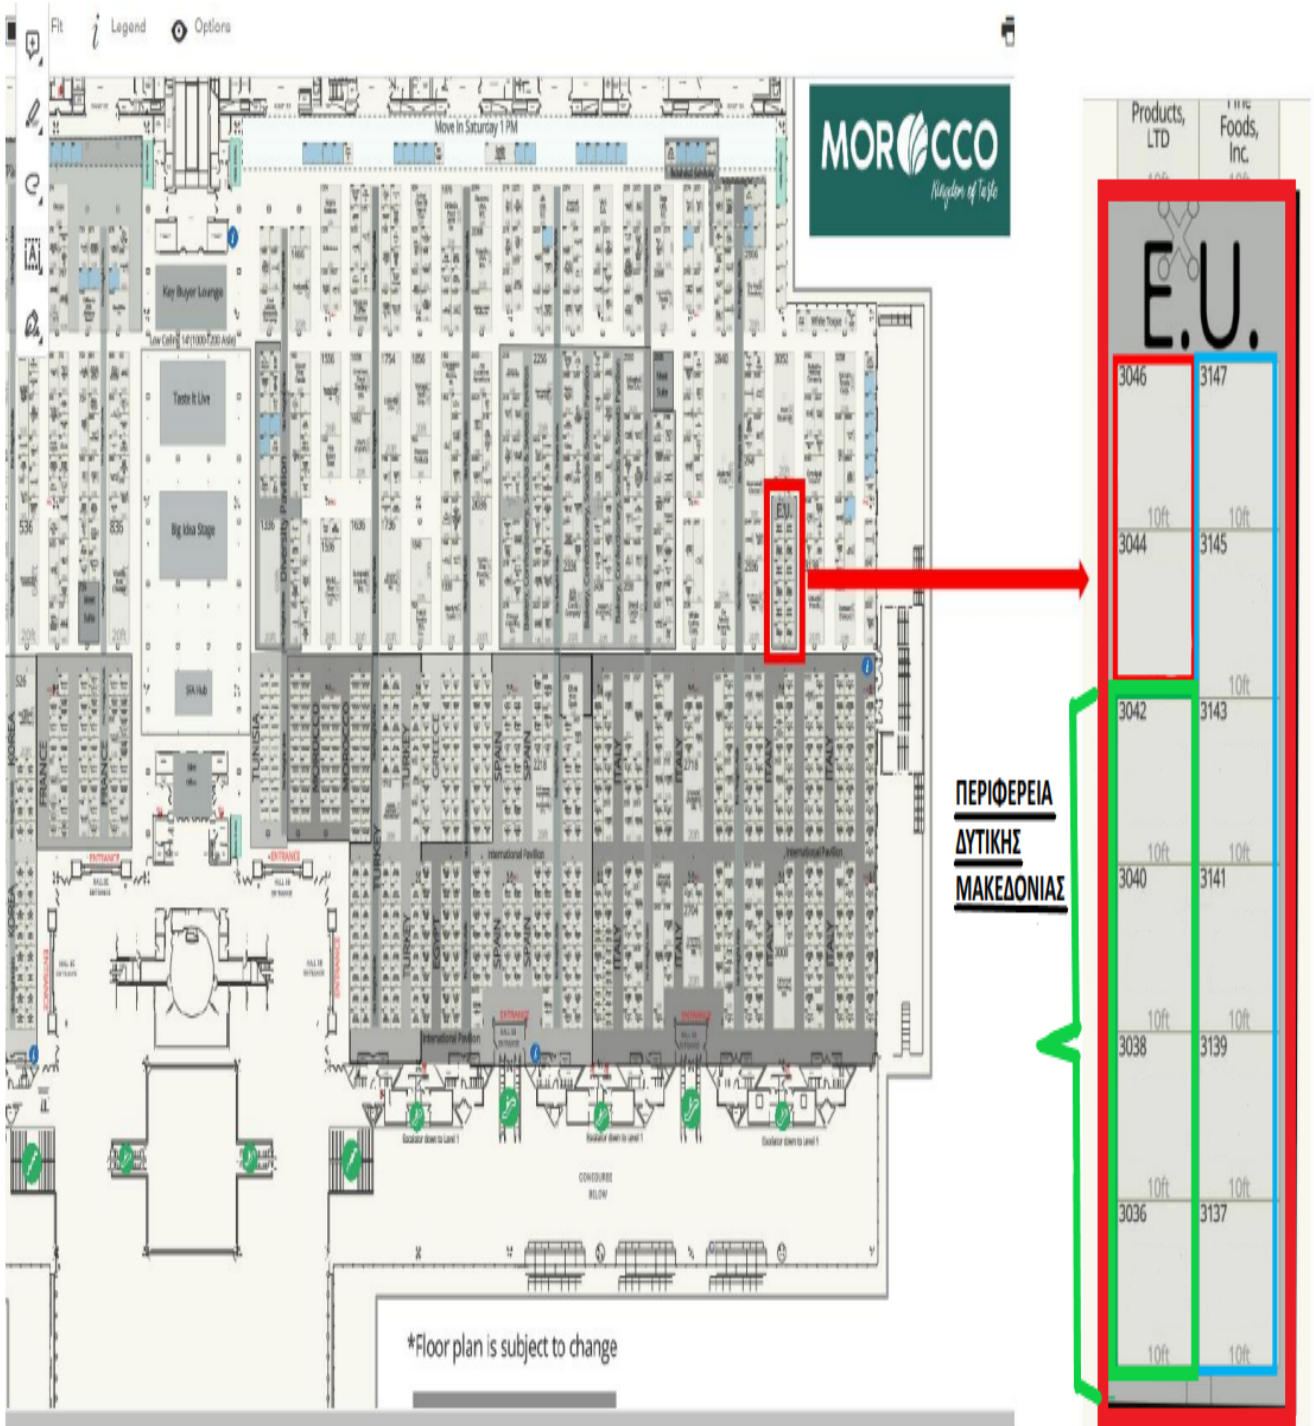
Fit Legend Options

Move In Saturday 1 PM

MOROCCO
Kingdom of Taste

Key Buyer Lounge

Taste It Live

Big Idea Stage

Diversity Pavilion

E.U.

KOREA FRANCE FRANCE TUNISIA MOROCCO MOROCCO TURKEY GREECE SPAIN SPAIN ITALY ITALY ITALY ITALY

TURKEY TURKEY EGYPT SPAIN SPAIN ITALY ITALY ITALY ITALY

KOREA

International Pavilion

ENTRANCE

CONCOURSE BELOW

*Floor plan is subject to change

Products, LTD

Fine Foods, Inc.

E.U.

| 3046 | 3147 |
|---|---|
| 10ft | 10ft |
| 3044 | 3145 |
| 10ft | 10ft |
| 3042 | 3143 |
| 10ft | 10ft |
| 3040 | 3141 |
| 10ft | 10ft |
| 3038 | 3139 |
| 10ft | 10ft |
| 3036 | 3137 |
| 10ft | 10ft |

ΠΕΡΙΦΕΡΕΙΑ ΔΥΤΙΚΗΣ ΜΑΚΕΔΟΝΙΑΣ